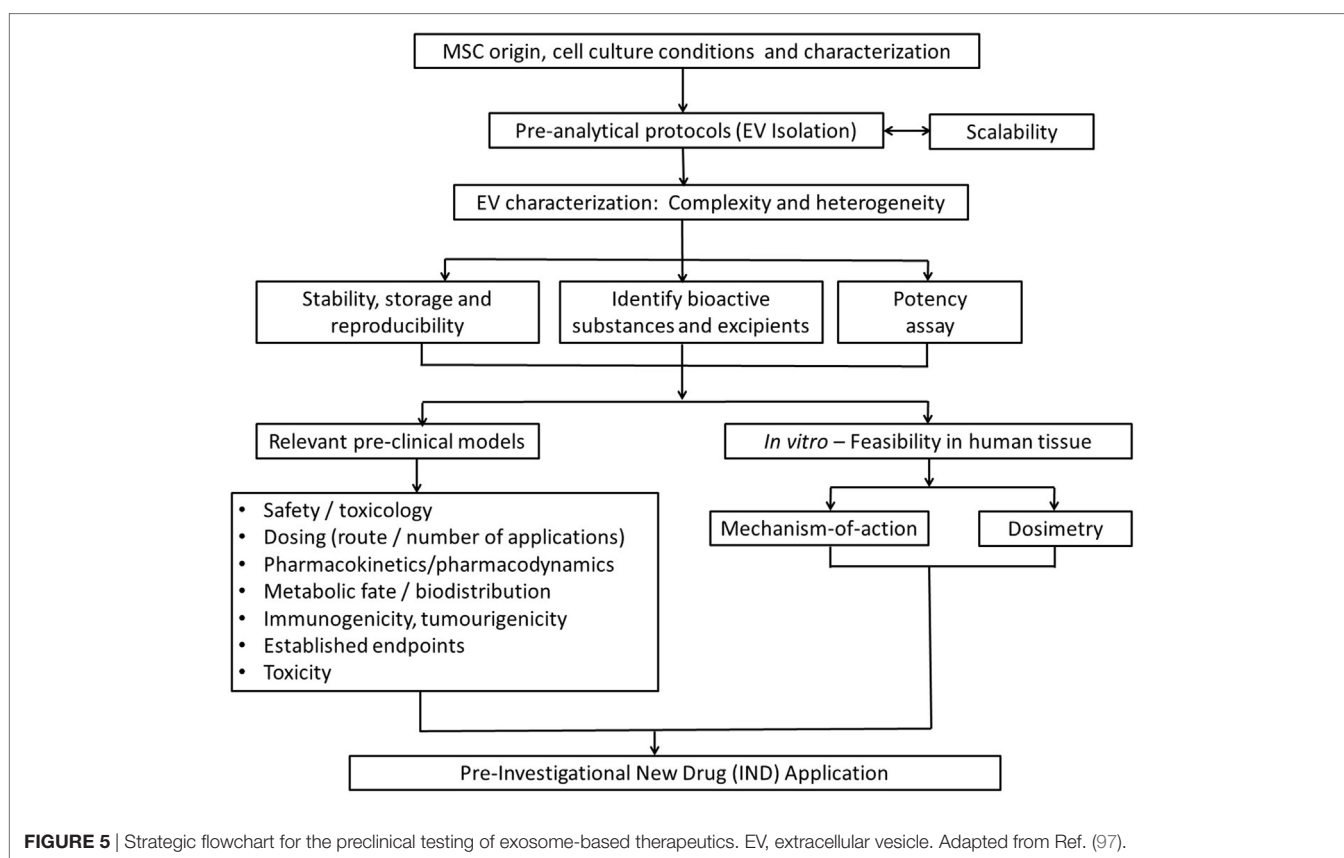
MSC origin, cell culture conditions and characterization

Pre-analytical protocols (EV Isolation)

Scalability

EV characterization: Complexity and heterogeneity

Stability, storage and reproducibility

Identify bioactive substances and excipients

Potency assay

Relevant pre-clinical models

In vitro – Feasibility in human tissue

- Safety / toxicology
- Dosing (route / number of applications)
- Pharmacokinetics/pharmacodynamics
- Metabolic fate / biodistribution
- Immunogenicity, tumourigenicity
- Established endpoints
- Toxicity

Mechanism-of-action

Dosimetry

Pre-Investigational New Drug (IND) Application

FIGURE 5 | Strategic flowchart for the preclinical testing of exosome-based therapeutics. EV, extracellular vesicle. Adapted from Ref. (97).